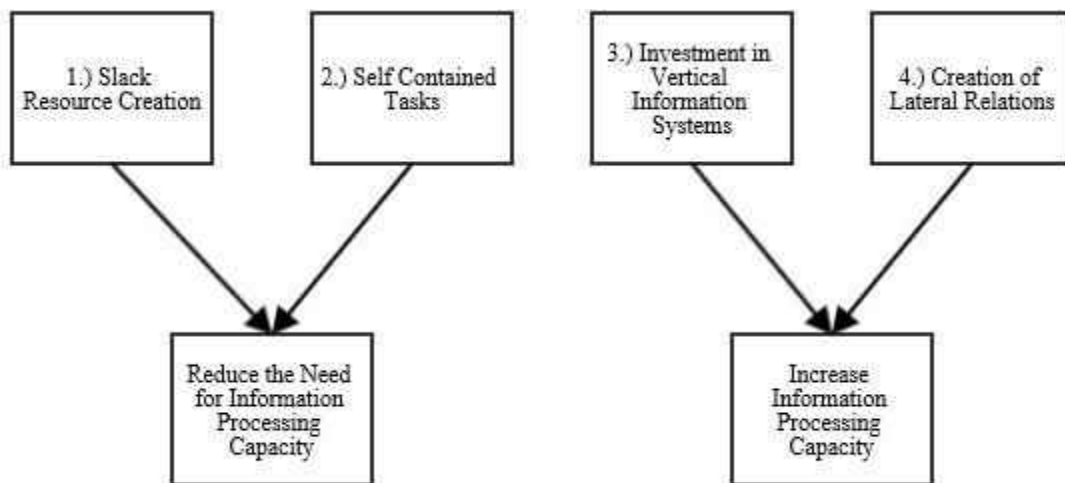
1.) Slack Resource Creation

2.) Self Contained Tasks

Reduce the Need for Information Processing Capacity

3.) Investment in Vertical Information Systems

4.) Creation of Lateral Relations

Increase Information Processing Capacity